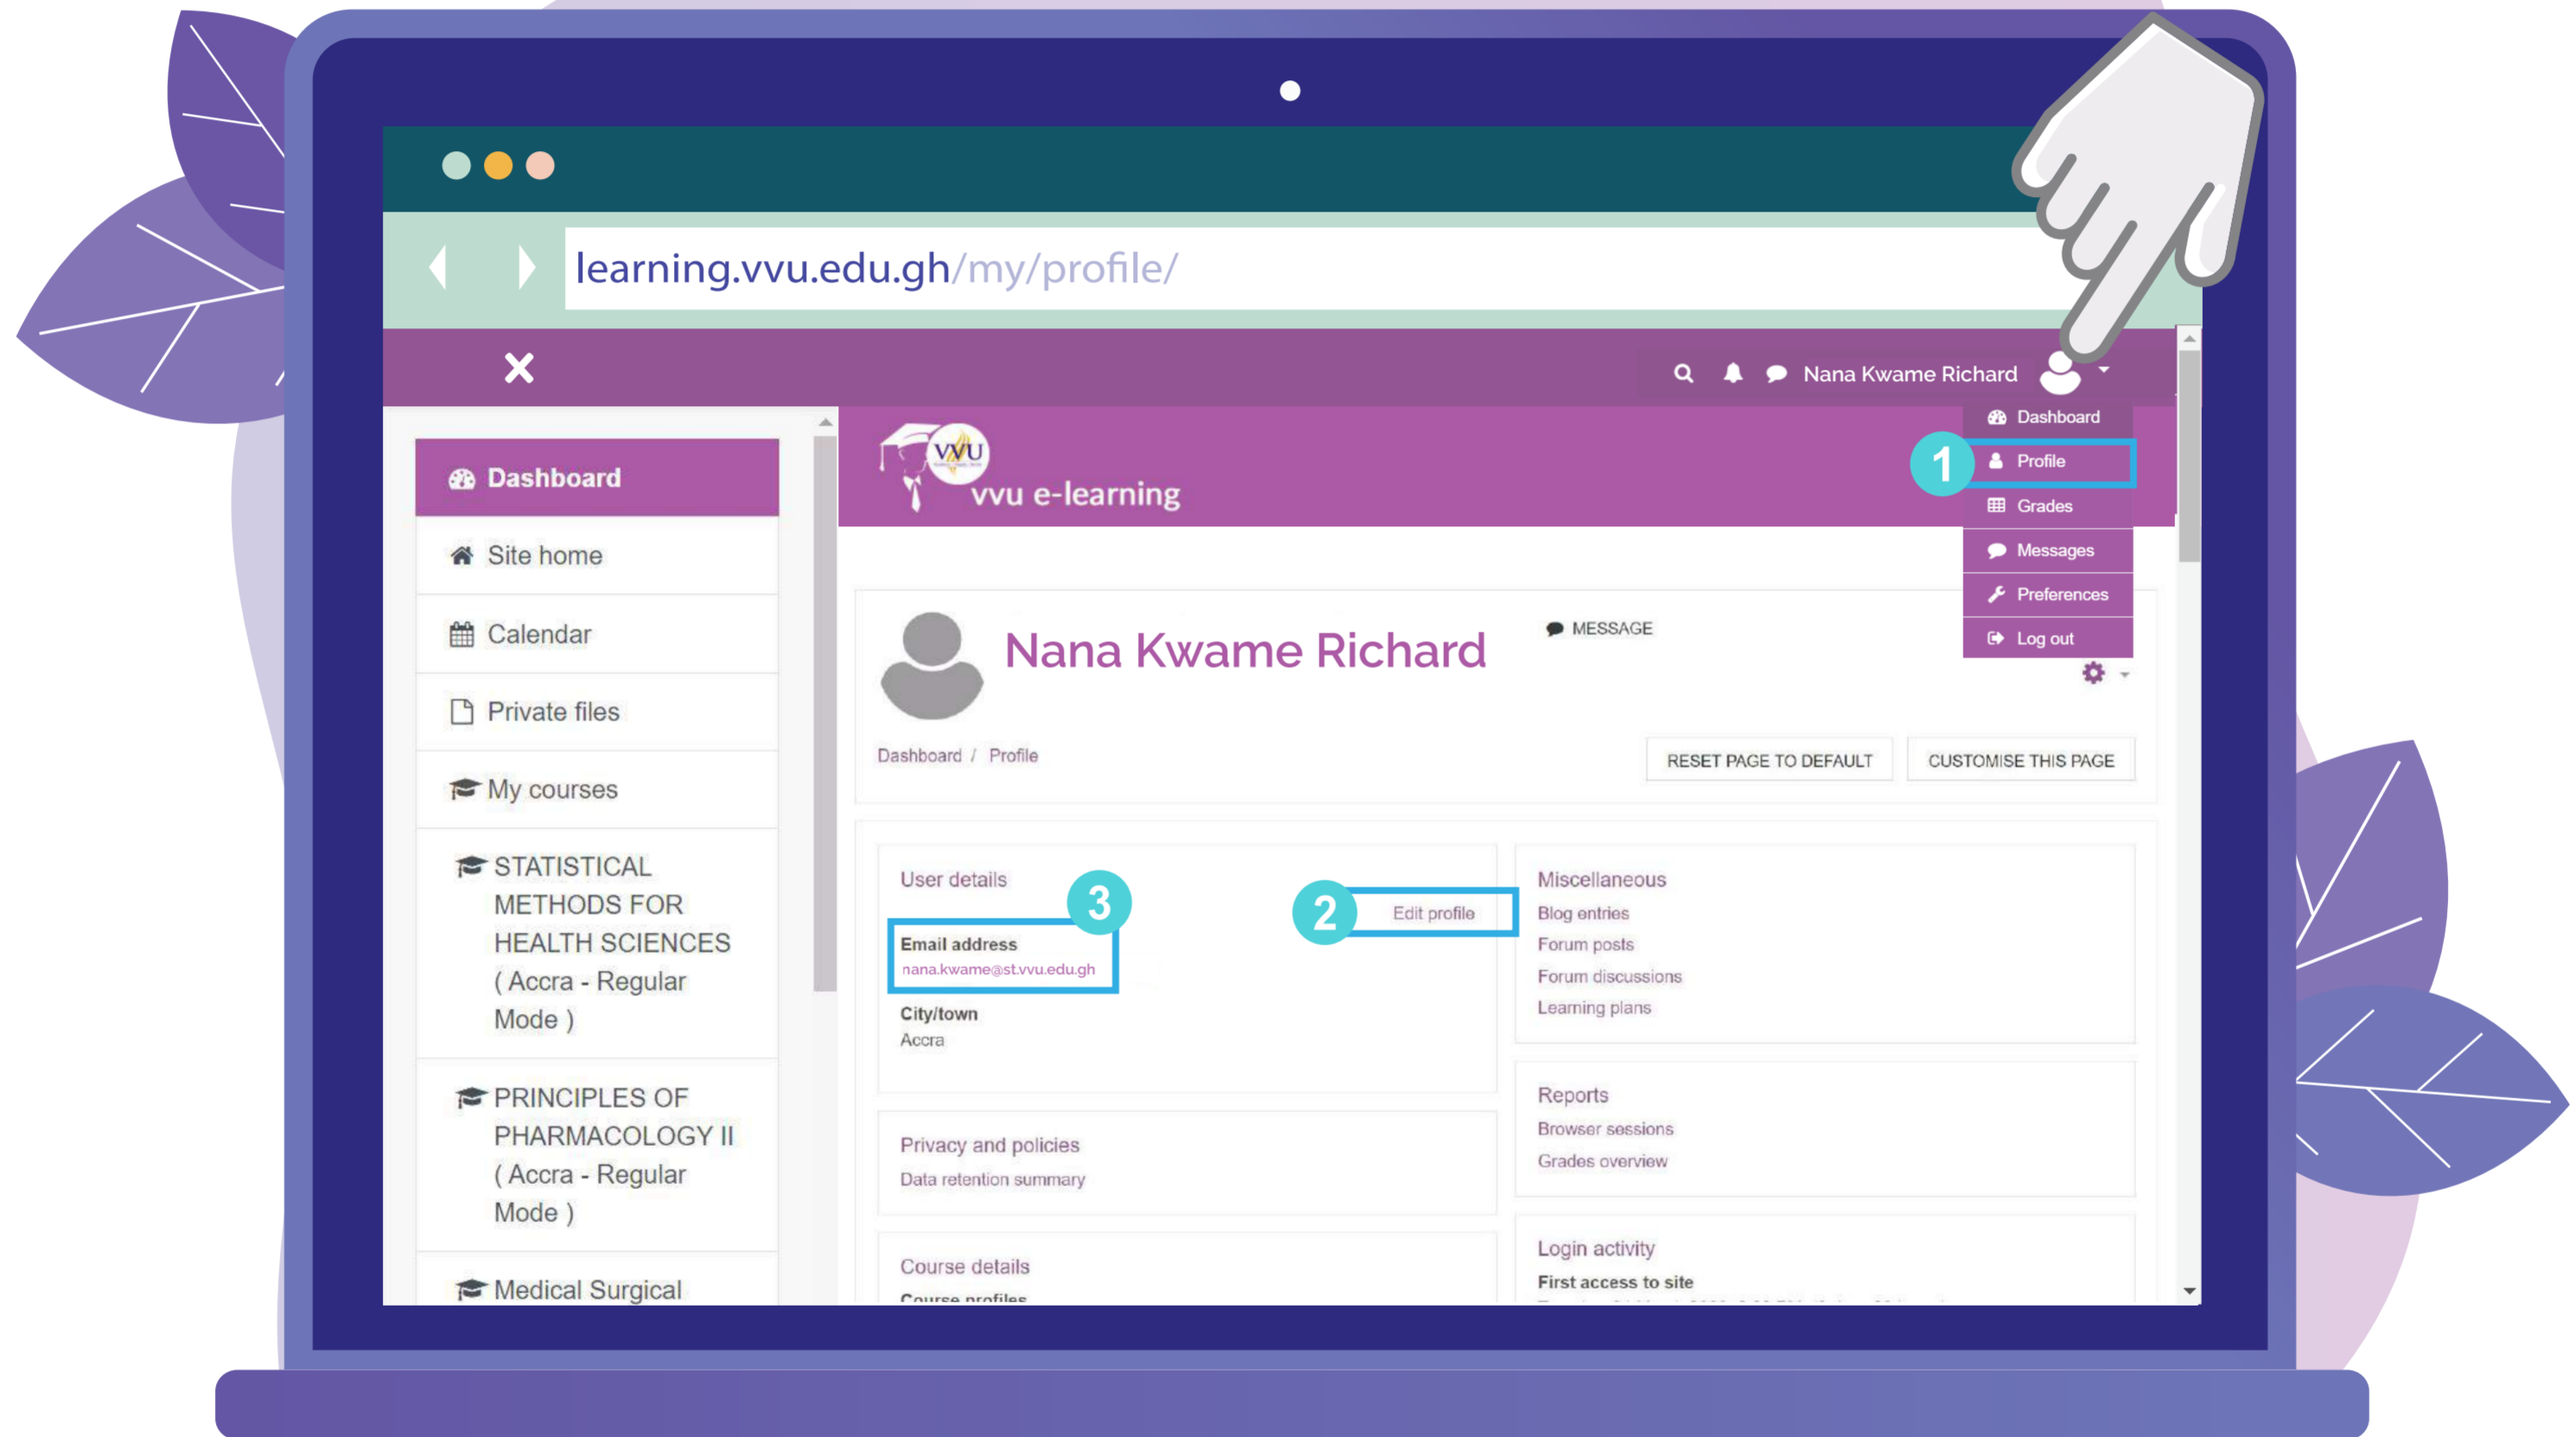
learning.vvu.edu.gh/my/profile/

Nana Kwame Richard

Dashboard
1
Profile
Grades
Messages
Preferences
Log out

VVU
vvu e-learning

Dashboard
Site home
Calendar
Private files
My courses
STATISTICAL METHODS FOR HEALTH SCIENCES ( Accra - Regular Mode )
PRINCIPLES OF PHARMACOLOGY II ( Accra - Regular Mode )
Medical Surgical

Nana Kwame Richard
MESSAGE

Dashboard / Profile
RESET PAGE TO DEFAULT
CUSTOMISE THIS PAGE

User details
3
Email address
nana.kwame@st.vvu.edu.gh
City/town
Accra

2
Edit profile

Miscellaneous
Blog entries
Forum posts
Forum discussions
Learning plans

Privacy and policies
Data retention summary

Reports
Browser sessions
Grades overview

Course details
Course profiles

Login activity
First access to site